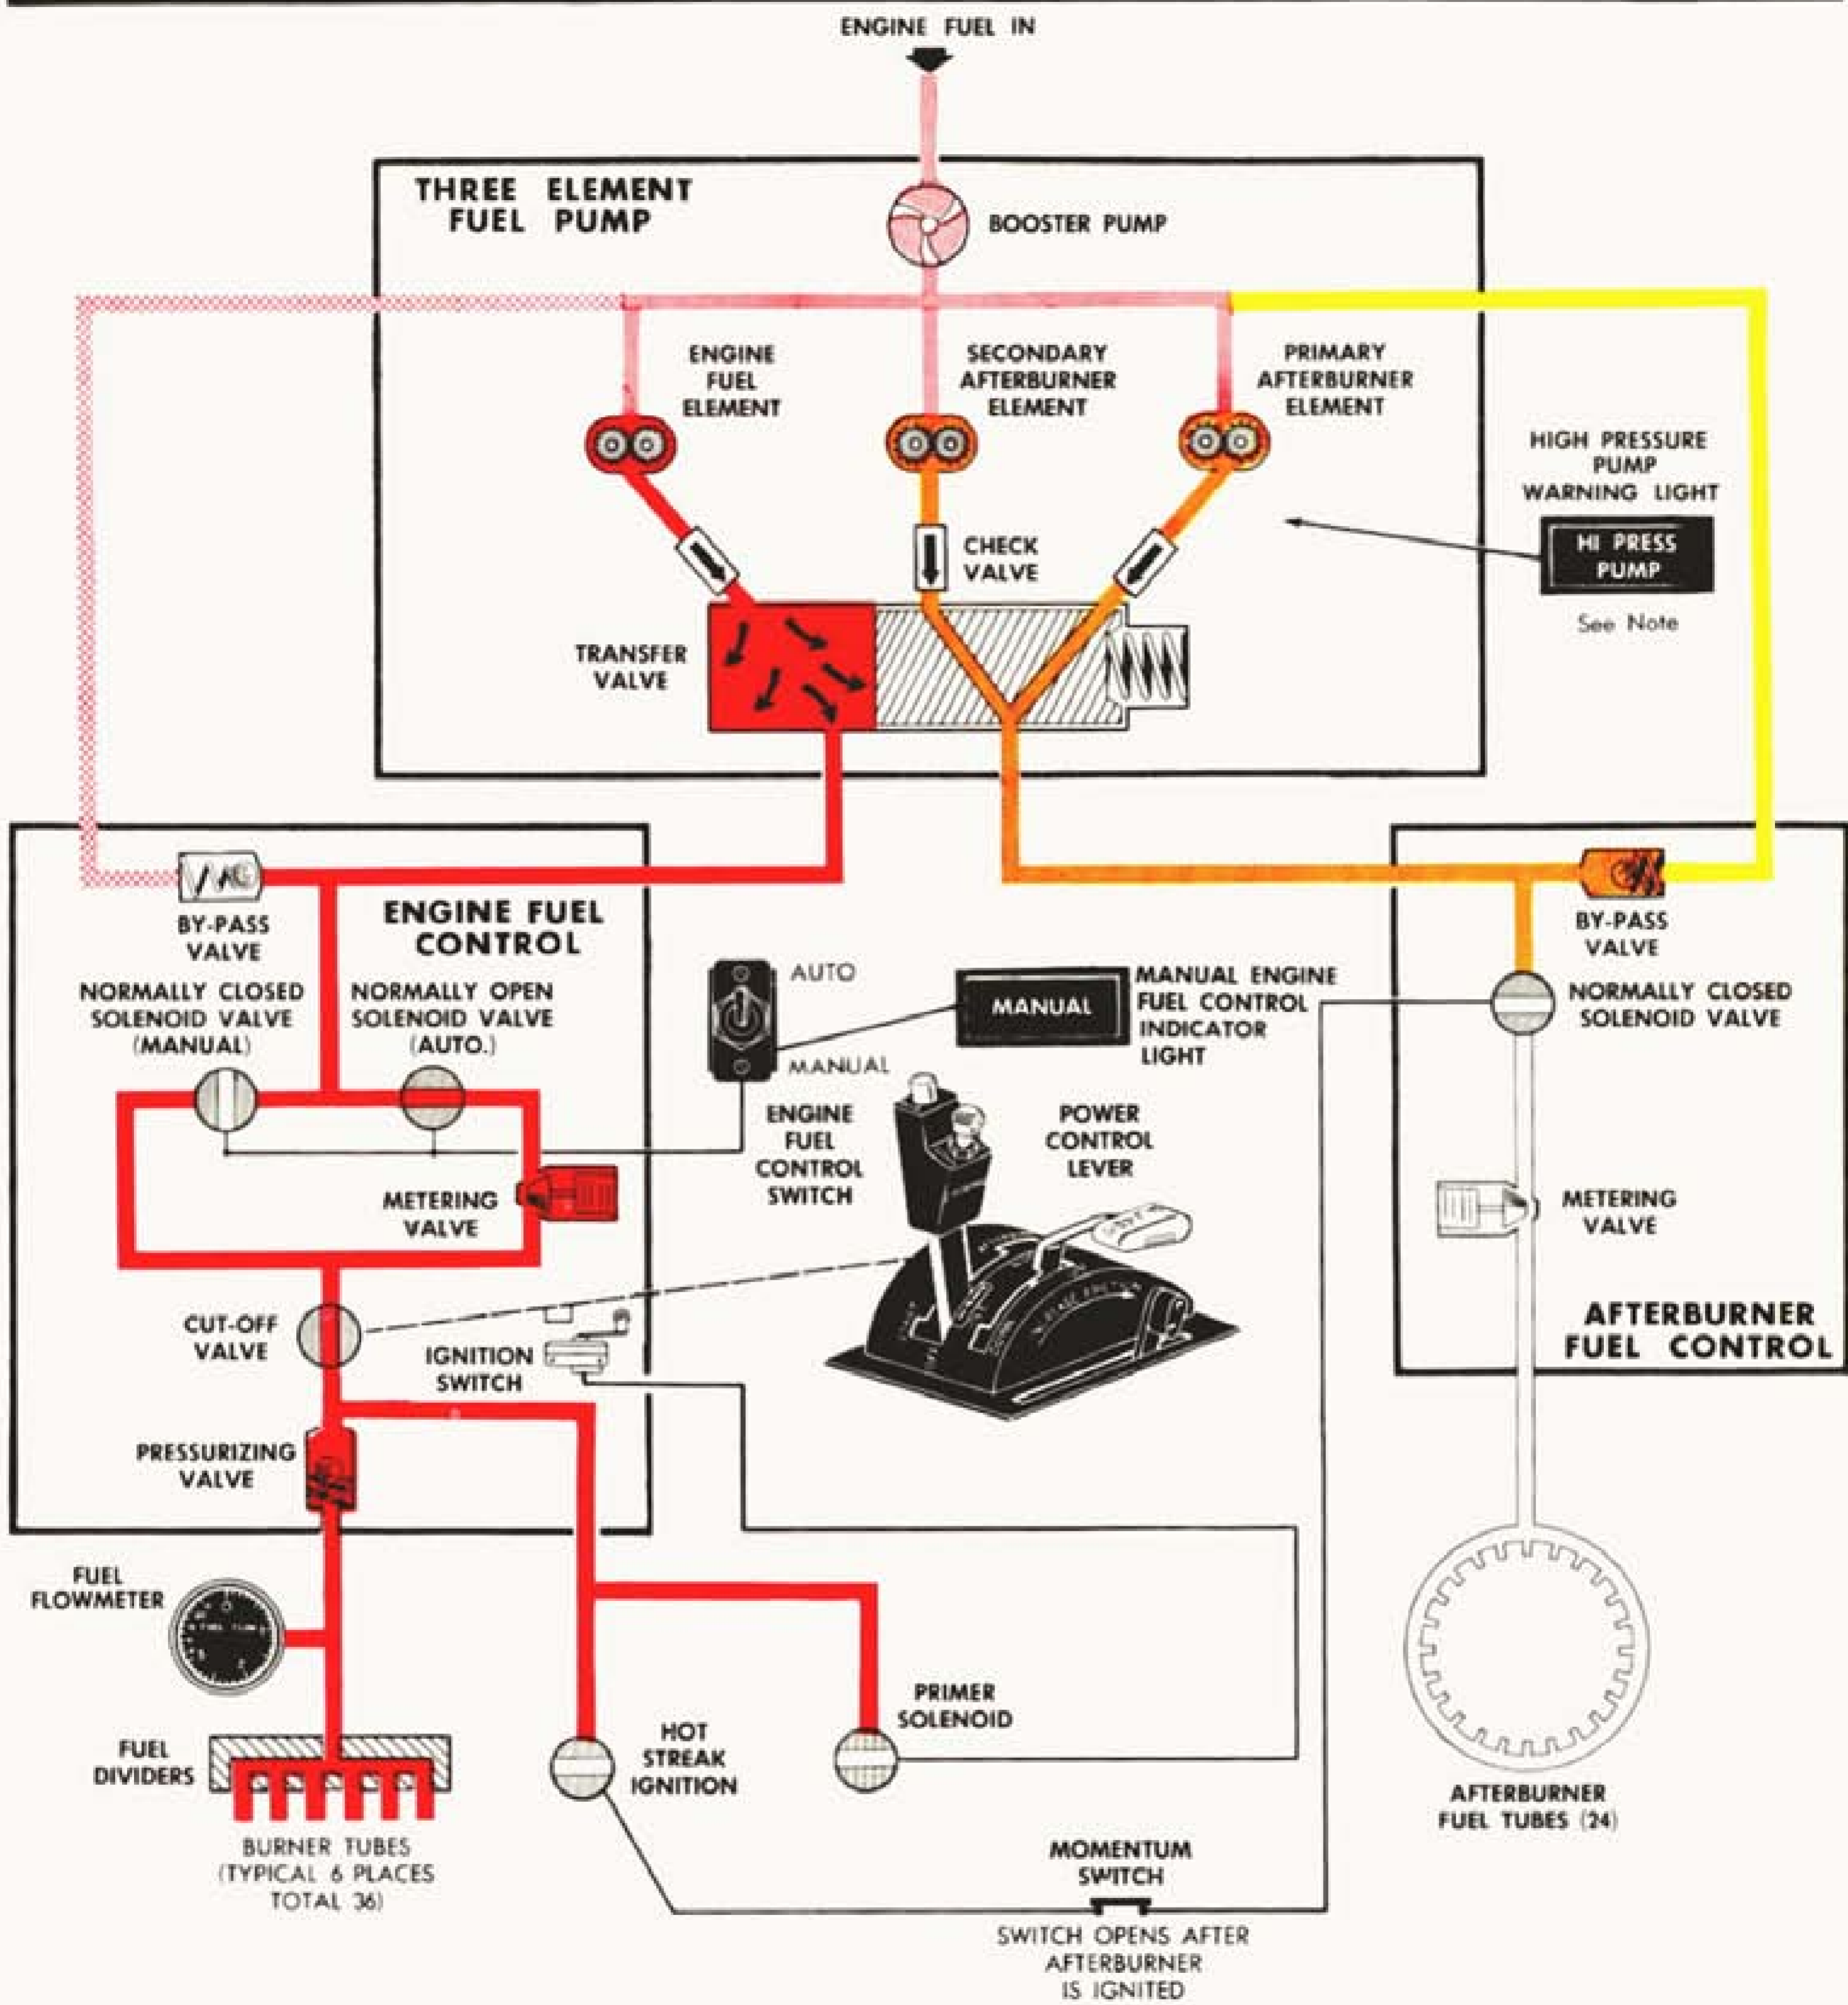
ENGINE FUEL IN

THREE ELEMENT FUEL PUMP

BOOSTER PUMP

ENGINE FUEL ELEMENT

SECONDARY AFTERBURNER ELEMENT

PRIMARY AFTERBURNER ELEMENT

HIGH PRESSURE PUMP WARNING LIGHT

HI PRESS PUMP

See Note

CHECK VALVE

TRANSFER VALVE

BY-PASS VALVE

ENGINE FUEL CONTROL

NORMALLY CLOSED SOLENOID VALVE (MANUAL)

NORMALLY OPEN SOLENOID VALVE (AUTO.)

AUTO

MANUAL

MANUAL

MANUAL ENGINE FUEL CONTROL INDICATOR LIGHT

BY-PASS VALVE

NORMALLY CLOSED SOLENOID VALVE

METERING VALVE

ENGINE FUEL CONTROL SWITCH

POWER CONTROL LEVER

METERING VALVE

AFTERBURNER FUEL CONTROL

CUT-OFF VALVE

IGNITION SWITCH

PRESSURIZING VALVE

FUEL FLOWMETER

FUEL DIVIDERS

BURNER TUBES (TYPICAL 6 PLACES TOTAL 36)

HOT STREAK IGNITION

PRIMER SOLENOID

AFTERBURNER FUEL TUBES (24)

MOMENTUM SWITCH

SWITCH OPENS AFTER AFTERBURNER IS IGNITED